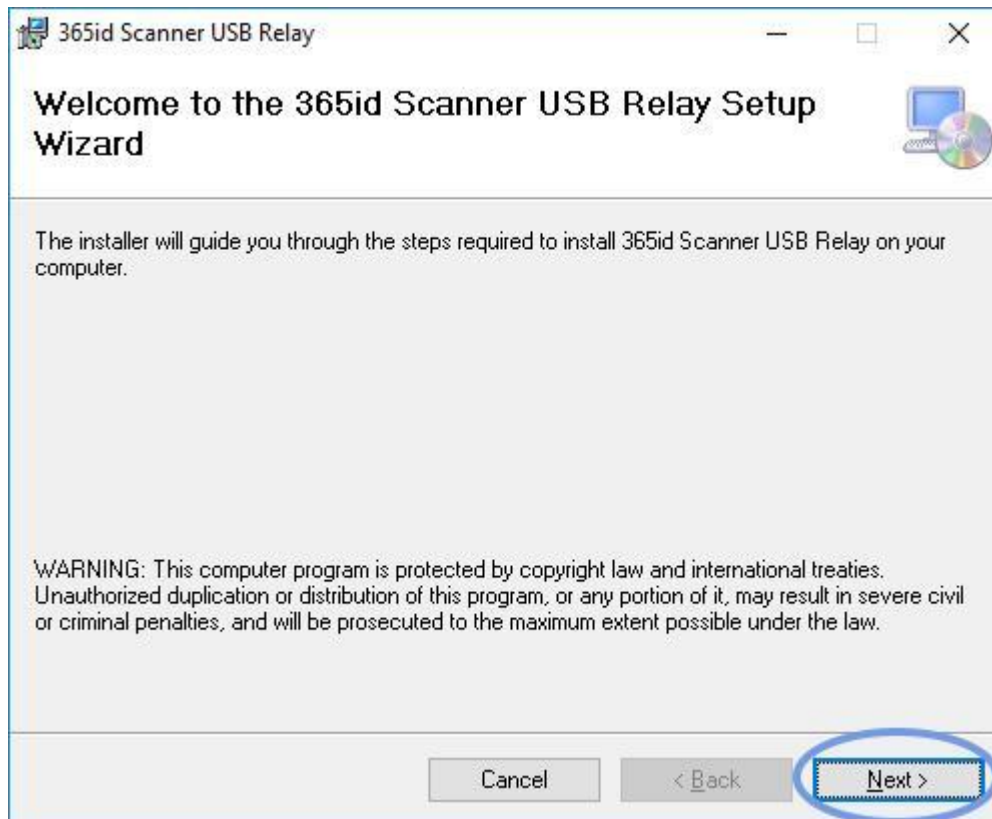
365id Scanner USB Relay

Welcome to the 365id Scanner USB Relay Setup Wizard

The installer will guide you through the steps required to install 365id Scanner USB Relay on your computer.

WARNING: This computer program is protected by copyright law and international treaties. Unauthorized duplication or distribution of this program, or any portion of it, may result in severe civil or criminal penalties, and will be prosecuted to the maximum extent possible under the law.

Cancel

< Back

Next >